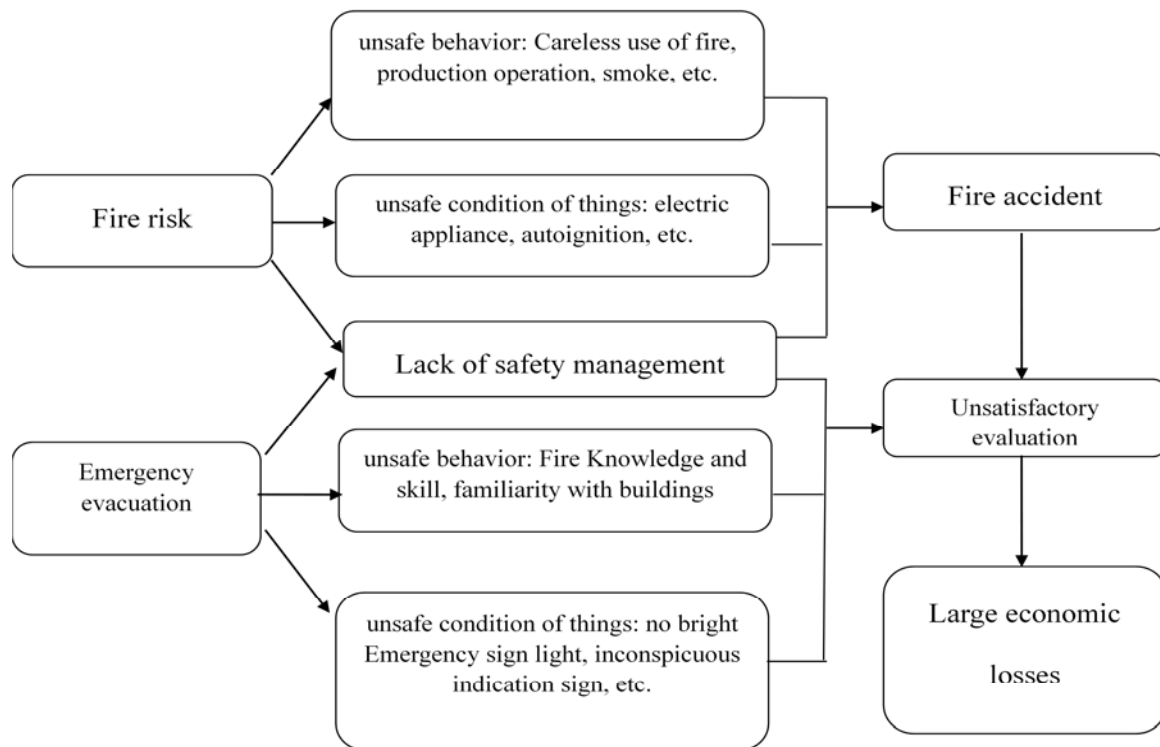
Fire risk

unsafe behavior: Careless use of fire, production operation, smoke, etc.

unsafe condition of things: electric appliance, autoignition, etc.

Lack of safety management

Emergency evacuation

unsafe behavior: Fire Knowledge and skill, familiarity with buildings

unsafe condition of things: no bright Emergency sign light, inconspicuous indication sign, etc.

Fire accident

Unsatisfactory evaluation

Large economic losses